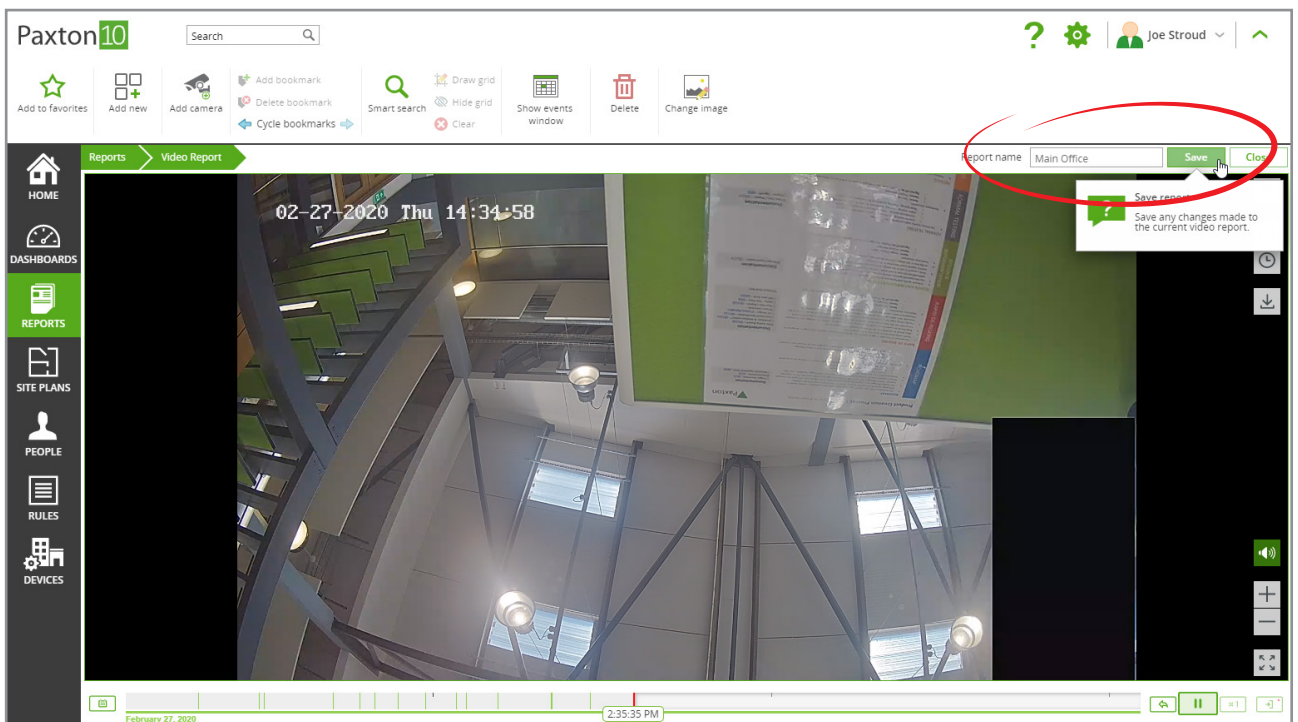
Paxton10

Search

Joe Stroud

Add to favorites
Add new
Add camera
Add bookmark
Delete bookmark
Cycle bookmarks
Smart search
Draw grid
Hide grid
Clear
Show events window
Delete
Change image

HOME
DASHBOARDS
REPORTS
SITE PLANS
PEOPLE
RULES
DEVICES

Reports
Video Report

Report name
Main Office
Save
Clos

Save report
Save any changes made to the current video report.

02-27-2020 Thu 14:34:58

February 27, 2020
2:35:35 PM